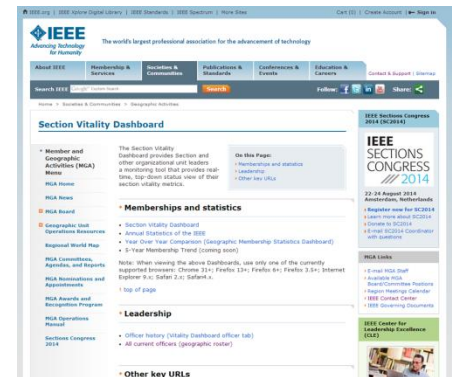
IEEE.org | IEEE Xplore Digital Library | IEEE Standards | IEEE Spectrum | More Sites

Cart (0) | Create Account | Sign In

IEEE
Advancing Technology for Humanity

The world's largest professional association for the advancement of technology

About IEEE | Membership & Services | Societies & Communities | Publications & Standards | Conferences & Events | Education & Careers

Contact & Support | Sitemap

Search IEEE | Search

Follow: | Share:

Home > Societies & Communities > Geographic Activities

Section Vitality Dashboard

Member and Geographic Activities (MGA) Menu

MGA Home

MGA News

MGA Board

Geographic Unit Operations Resources

Regional World Map

MGA Committees, Agendas, and Reports

MGA Nominations and Appointments

MGA Awards and Recognition Program

MGA Operations Manual

Sections Congress 2014

The Section Vitality Dashboard provides Section and other organizational unit leaders a monitoring tool that provides real-time, top-down status view of their section vitality metrics.

On this Page:
Memberships and statistics
Leadership
Other key URLs

Memberships and statistics

Section Vitality Dashboard
Annual Statistics of the IEEE
Year Over Year Comparison (Geographic Membership Statistics Dashboard)
5-Year Membership Trend (coming soon)

Note: When viewing the above Dashboards, use only one of the currently supported browsers: Chrome 31+; Firefox 13+; Firefox 6+; Firefox 3.5+; Internet Explorer 9.x; Safari 2.x; Safari4.x.

top of page

Leadership

Officer history (Vitality Dashboard officer tab)
All current officers (geographic roster)

Other key URLs

IEEE Sections Congress 2014 (SC2014)

IEEE SECTIONS CONGRESS 2014

22-24 August 2014
Amsterdam, Netherlands

Register now for SC2014
Learn more about SC2014
Donate to SC2014
E-mail SC2014 Coordinator with questions

MGA Links

E-mail MGA Staff
Available MGA Board/Committee Positions
Region Meetings Calendar
IEEE Contact Center
IEEE Governing Documents

IEEE Center for Leadership Excellence (CLE)